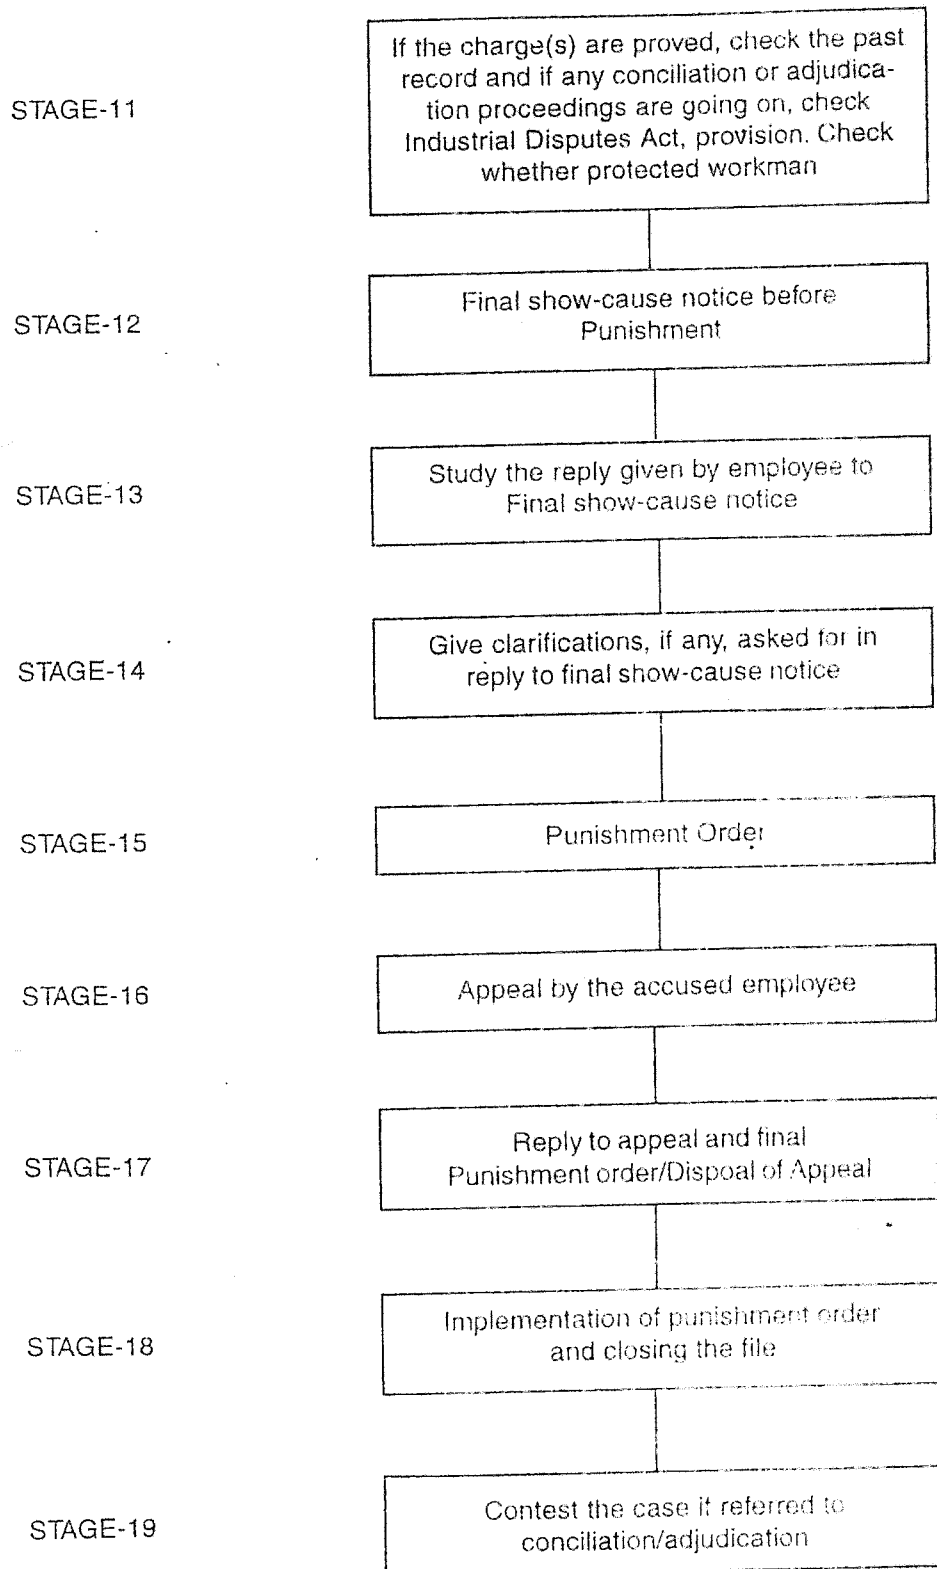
STAGE-11

If the charge(s) are proved, check the past record and if any conciliation or adjudication proceedings are going on, check Industrial Disputes Act, provision. Check whether protected workman

STAGE-12

Final show-cause notice before Punishment

STAGE-13

Study the reply given by employee to Final show-cause notice

STAGE-14

Give clarifications, if any, asked for in reply to final show-cause notice

STAGE-15

Punishment Order

STAGE-16

Appeal by the accused employee

STAGE-17

Reply to appeal and final Punishment order/Dispoal of Appeal

STAGE-18

Implementation of punishment order and closing the file

STAGE-19

Contest the case if referred to conciliation/adjudication